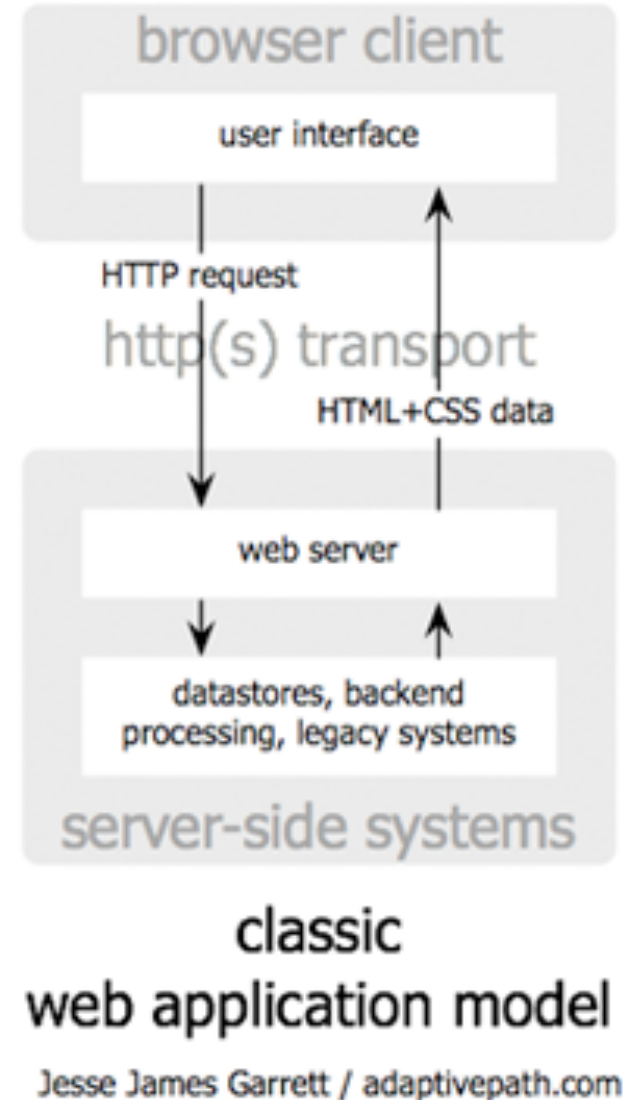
browser client

user interface

HTTP request

http(s) transport

HTML+CSS data

web server

datastores, backend processing, legacy systems

server-side systems

classic
web application model

Jesse James Garrett / adaptivepath.com